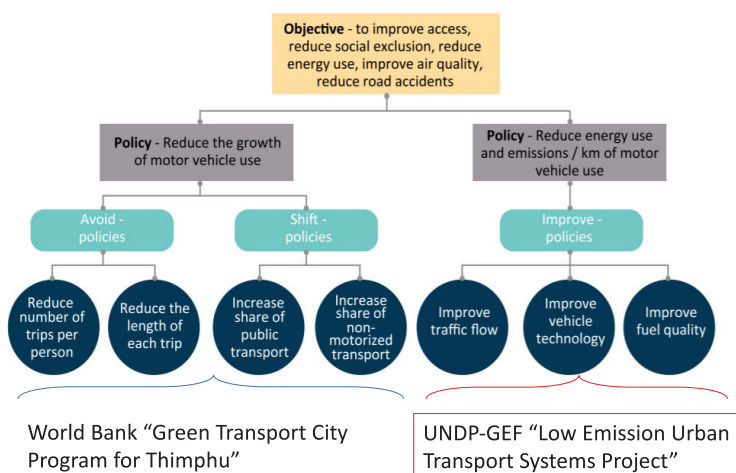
Objective - to improve access, reduce social exclusion, reduce energy use, improve air quality, reduce road accidents

Policy - Reduce the growth of motor vehicle use

Policy - Reduce energy use and emissions / km of motor vehicle use

Avoid - policies

Shift - policies

Improve - policies

Reduce number of trips per person

Reduce the length of each trip

Increase share of public transport

Increase share of non-motorized transport

Improve traffic flow

Improve vehicle technology

Improve fuel quality

World Bank “Green Transport City Program for Thimphu”

UNDP-GEF “Low Emission Urban Transport Systems Project”